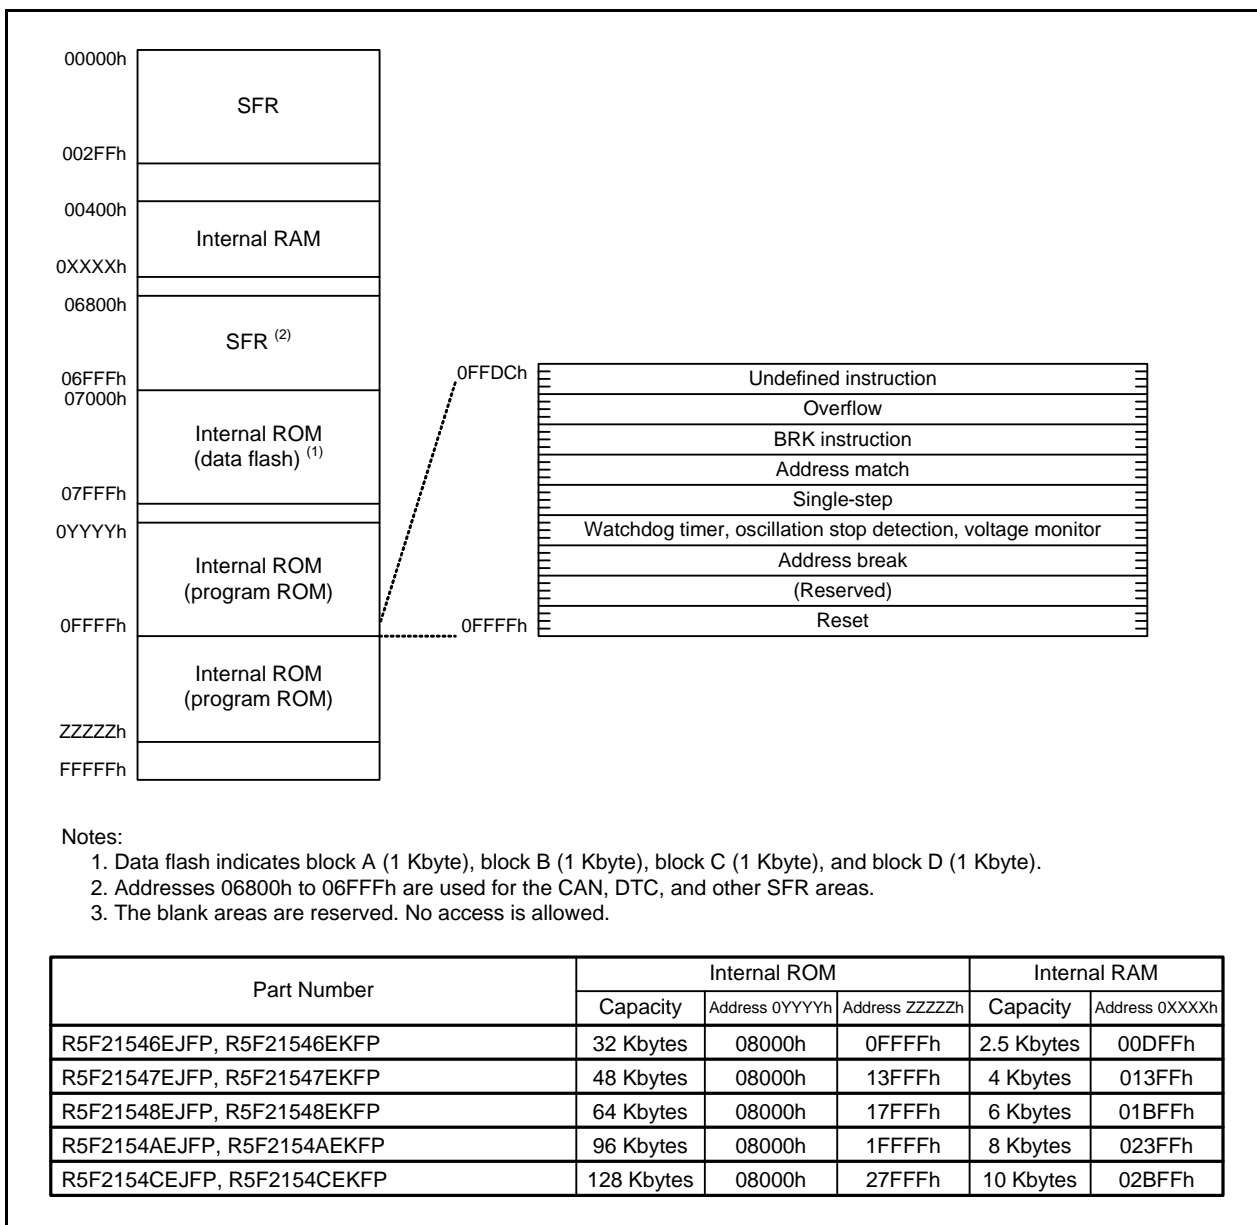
00000h

SFR

002FFh

00400h

Internal RAM

0XXXXh

06800h

SFR $^{(2)}$

06FFFh
07000h

Internal ROM (data flash) $^{(1)}$

07FFFh

0YYYYh

Internal ROM (program ROM)

0FFFFh

Internal ROM (program ROM)

ZZZZZh

FFFFFh

0FFDCh

Undefined instruction
Overflow
BRK instruction
Address match
Single-step
Watchdog timer, oscillation stop detection, voltage monitor
Address break
(Reserved)
Reset

0FFFFh

Notes:
1. Data flash indicates block A (1 Kbyte), block B (1 Kbyte), block C (1 Kbyte), and block D (1 Kbyte).
2. Addresses 06800h to 06FFFh are used for the CAN, DTC, and other SFR areas.
3. The blank areas are reserved. No access is allowed.

| Part Number | Internal ROM Capacity | Internal ROM Address 0YYYYh | Internal ROM Address ZZZZZh | Internal RAM Capacity | Internal RAM Address 0XXXXh |
|---|---|---|---|---|---|
| R5F21546EJFP, R5F21546EKFP | 32 Kbytes | 08000h | 0FFFFh | 2.5 Kbytes | 00DFFh |
| R5F21547EJFP, R5F21547EKFP | 48 Kbytes | 08000h | 13FFFh | 4 Kbytes | 013FFh |
| R5F21548EJFP, R5F21548EKFP | 64 Kbytes | 08000h | 17FFFh | 6 Kbytes | 01BFFh |
| R5F2154AEJFP, R5F2154AEKFP | 96 Kbytes | 08000h | 1FFFFh | 8 Kbytes | 023FFh |
| R5F2154CEJFP, R5F2154CEKFP | 128 Kbytes | 08000h | 27FFFh | 10 Kbytes | 02BFFh |